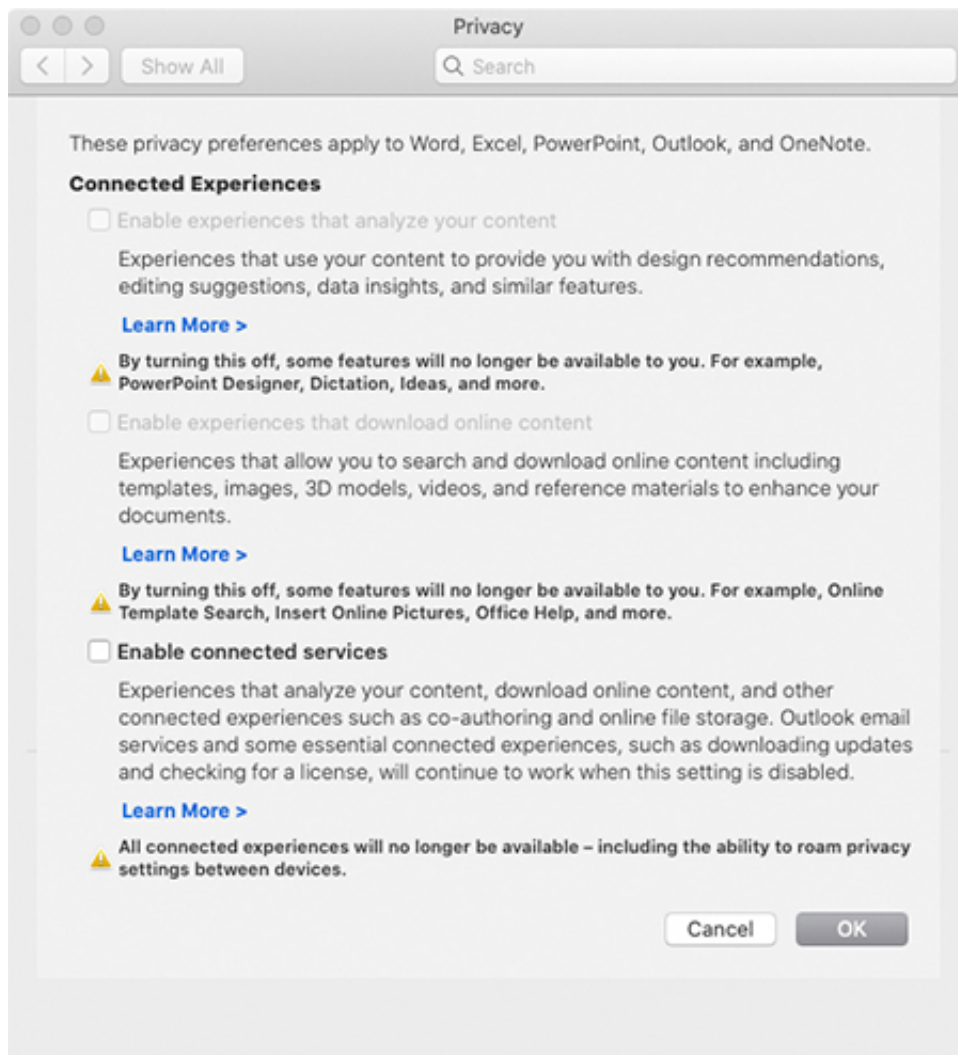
Privacy

< > Show All

Search

These privacy preferences apply to Word, Excel, PowerPoint, Outlook, and OneNote.

Connected Experiences

Enable experiences that analyze your content

Experiences that use your content to provide you with design recommendations, editing suggestions, data insights, and similar features.

Learn More >

By turning this off, some features will no longer be available to you. For example, PowerPoint Designer, Dictation, Ideas, and more.

Enable experiences that download online content

Experiences that allow you to search and download online content including templates, images, 3D models, videos, and reference materials to enhance your documents.

Learn More >

By turning this off, some features will no longer be available to you. For example, Online Template Search, Insert Online Pictures, Office Help, and more.

Enable connected services

Experiences that analyze your content, download online content, and other connected experiences such as co-authoring and online file storage. Outlook email services and some essential connected experiences, such as downloading updates and checking for a license, will continue to work when this setting is disabled.

Learn More >

All connected experiences will no longer be available – including the ability to roam privacy settings between devices.

Cancel

OK